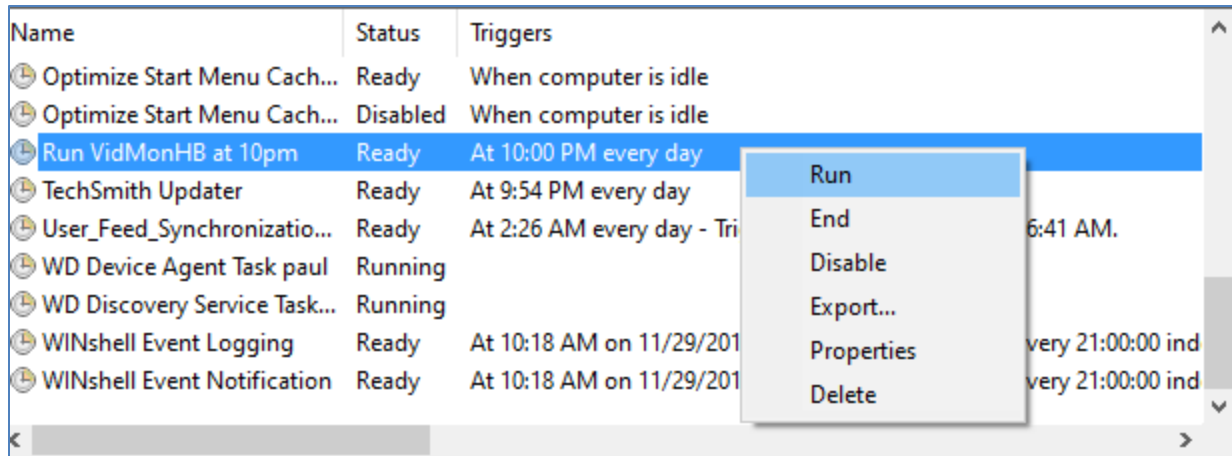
| Name | Status | Triggers |
|---|---|---|
| Optimize Start Menu Cach... | Ready | When computer is idle |
| Optimize Start Menu Cach... | Disabled | When computer is idle |
| Run VidMonHB at 10pm | Ready | At 10:00 PM every day |
| TechSmith Updater | Ready | At 9:54 PM every day |
| User_Feed_Synchronizatio... | Ready | At 2:26 AM every day - Tri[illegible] 6:41 AM. |
| WD Device Agent Task paul | Running | |
| WD Discovery Service Task... | Running | |
| WINshell Event Logging | Ready | At 10:18 AM on 11/29/201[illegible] very 21:00:00 ind |
| WINshell Event Notification | Ready | At 10:18 AM on 11/29/201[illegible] very 21:00:00 ind |

Run
End
Disable
Export...
Properties
Delete